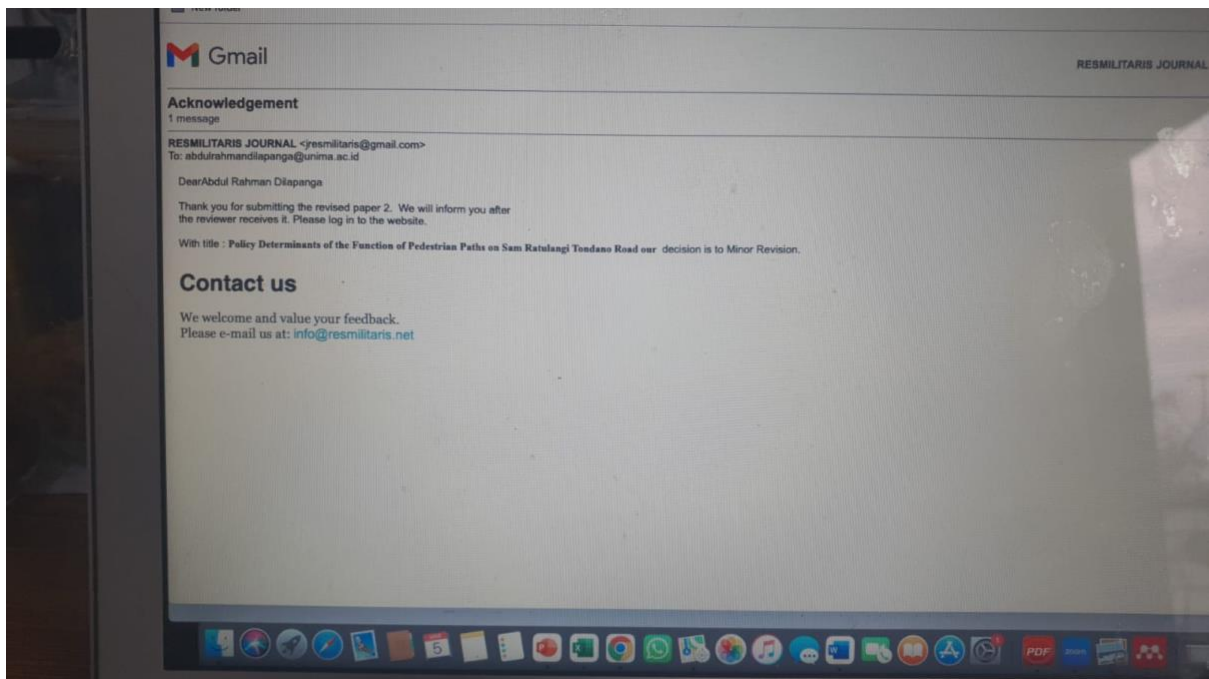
Gmail

RESMILITARIS JOURNAL

Acknowledgement
1 message

RESMILITARIS JOURNAL <jresmilitaris@gmail.com>
To: abdulrahmandilapanga@unima.ac.id

DearAbdul Rahman Dilapanga

Thank you for submitting the revised paper 2. We will inform you after the reviewer receives it. Please log in to the website.

With title : Policy Determinants of the Function of Pedestrian Paths on Sam Ratulangi Tondano Road our decision is to Minor Revision.

Contact us

We welcome and value your feedback.
Please e-mail us at: info@resmilitaris.net

5

PDF